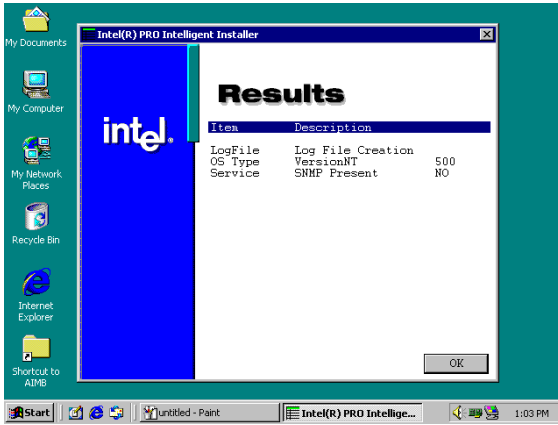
My Documents

My Computer

My Network Places

Recycle Bin

Internet Explorer

Shortcut to AIMB

Intel(R) PRO Intelligent Installer

intel.

Results

| Item | Description | |
|---|---|---|
| LogFile | Log File Creation | |
| OS Type | VersionNT | 500 |
| Service | SNMP Present | NO |

OK

Start

untitled - Paint

Intel(R) PRO Intellige...

1:03 PM